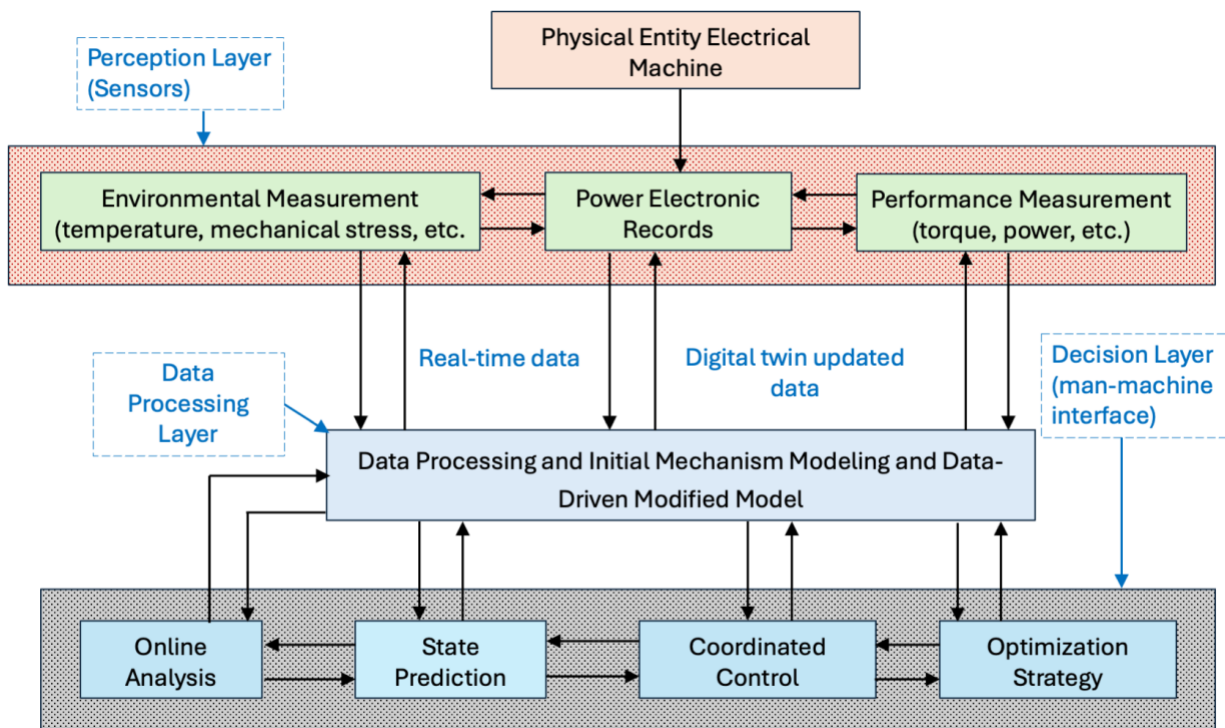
Physical Entity Electrical Machine

Perception Layer (Sensors)

Environmental Measurement (temperature, mechanical stress, etc.

Power Electronic Records

Performance Measurement (torque, power, etc.)

Real-time data

Digital twin updated data

Decision Layer (man-machine interface)

Data Processing Layer

Data Processing and Initial Mechanism Modeling and Data-Driven Modified Model

Online Analysis

State Prediction

Coordinated Control

Optimization Strategy